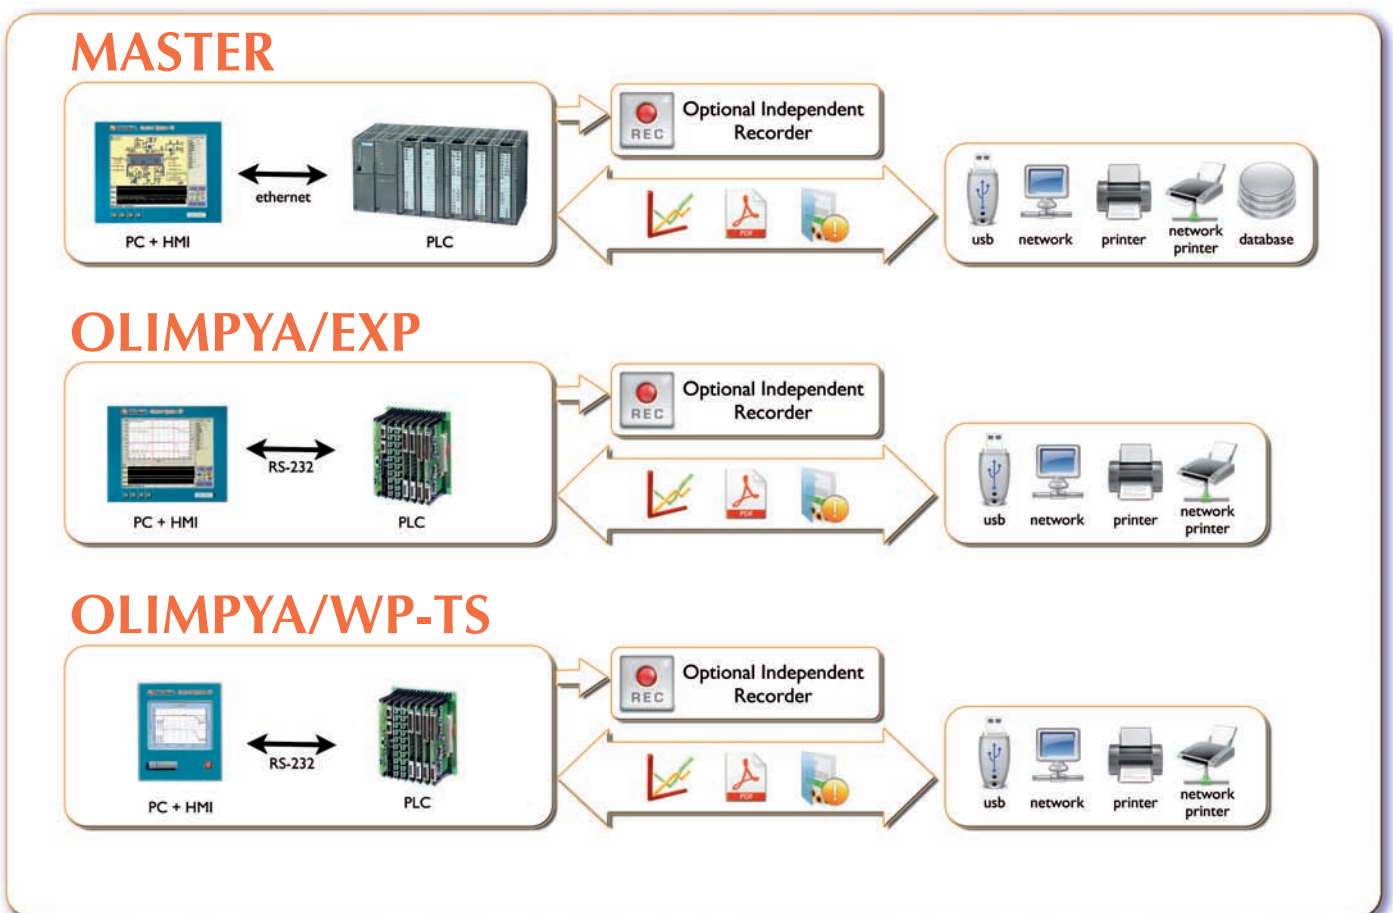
MASTER

ethernet

PC + HMI

PLC

REC

Optional Independent Recorder

PDF

usb

network

printer

network printer

database

OLIMPYA/EXP

RS-232

PC + HMI

PLC

REC

Optional Independent Recorder

PDF

usb

network

printer

network printer

OLIMPYA/WP-TS

RS-232

PC + HMI

PLC

REC

Optional Independent Recorder

PDF

usb

network

printer

network printer